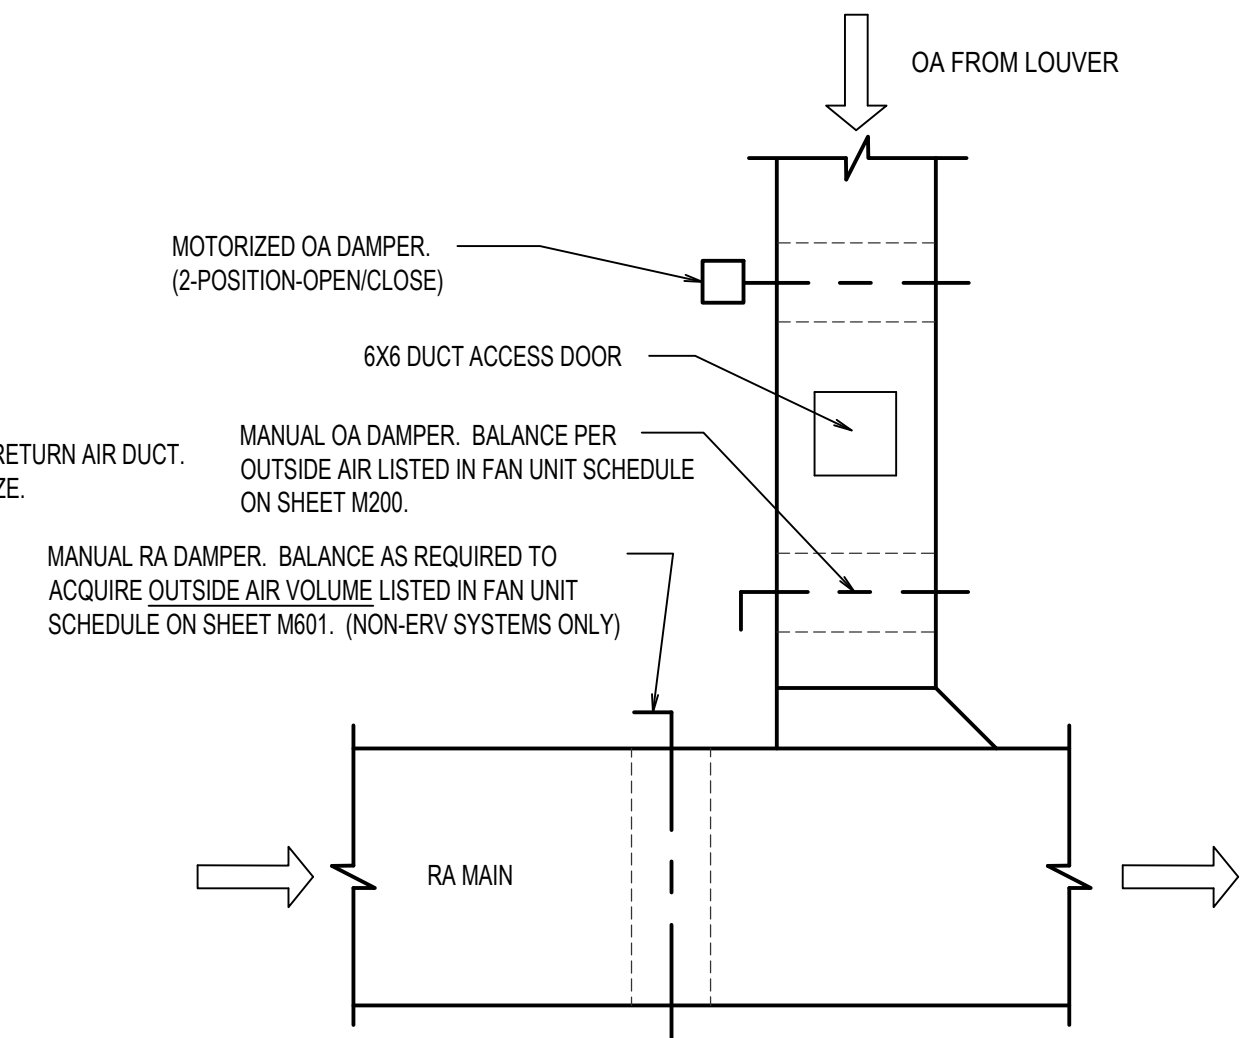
OA FROM LOUVER

MOTORIZED OA DAMPER. (2-POSITION-OPEN/CLOSE)

6X6 DUCT ACCESS DOOR

RETURN AIR DUCT. ZE.

MANUAL OA DAMPER. BALANCE PER OUTSIDE AIR LISTED IN FAN UNIT SCHEDULE ON SHEET M200.

MANUAL RA DAMPER. BALANCE AS REQUIRED TO ACQUIRE OUTSIDE AIR VOLUME LISTED IN FAN UNIT SCHEDULE ON SHEET M601. (NON-ERV SYSTEMS ONLY)

RA MAIN